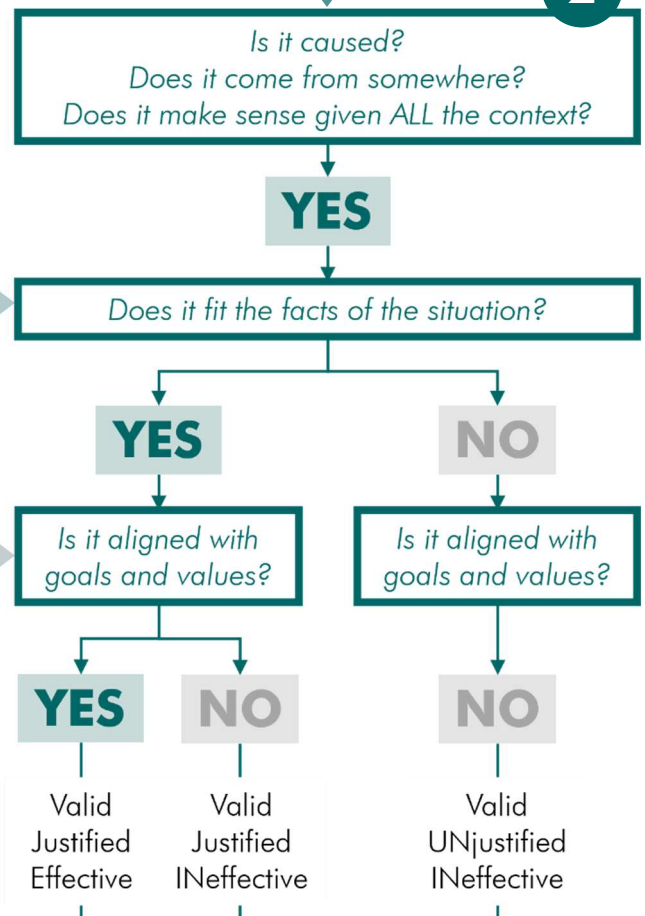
Is it caused?
Does it come from somewhere?
Does it make sense given ALL the context?

YES

Does it fit the facts of the situation?

YES

NO

Is it aligned with goals and values?

Is it aligned with goals and values?

YES

NO

NO

Valid
Justified
Effective

Valid
Justified
INeffective

Valid
UNjustified
INeffective